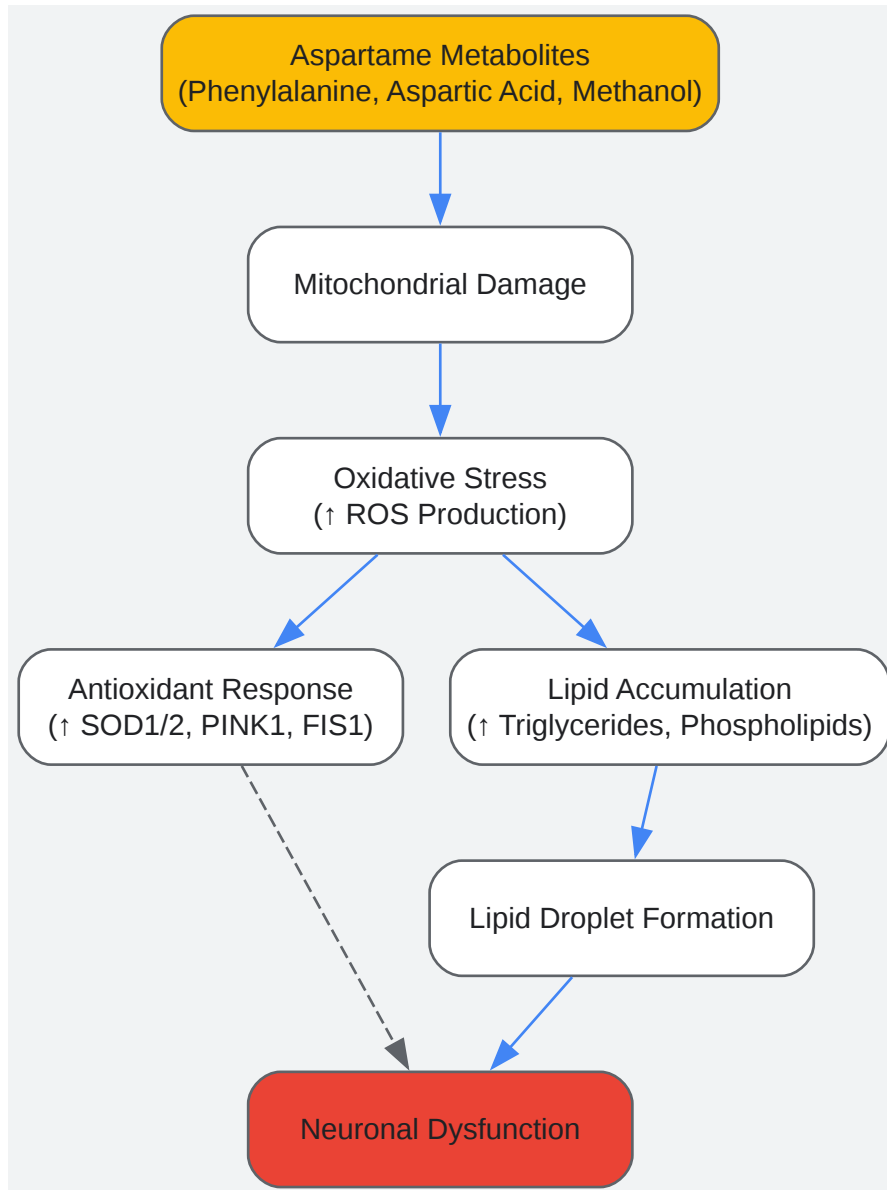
Aspartame Metabolites
(Phenylalanine, Aspartic Acid, Methanol)

Mitochondrial Damage

Oxidative Stress
(↑ ROS Production)

Antioxidant Response
(↑ SOD1/2, PINK1, FIS1)

Lipid Accumulation
(↑ Triglycerides, Phospholipids)

Lipid Droplet Formation

Neuronal Dysfunction